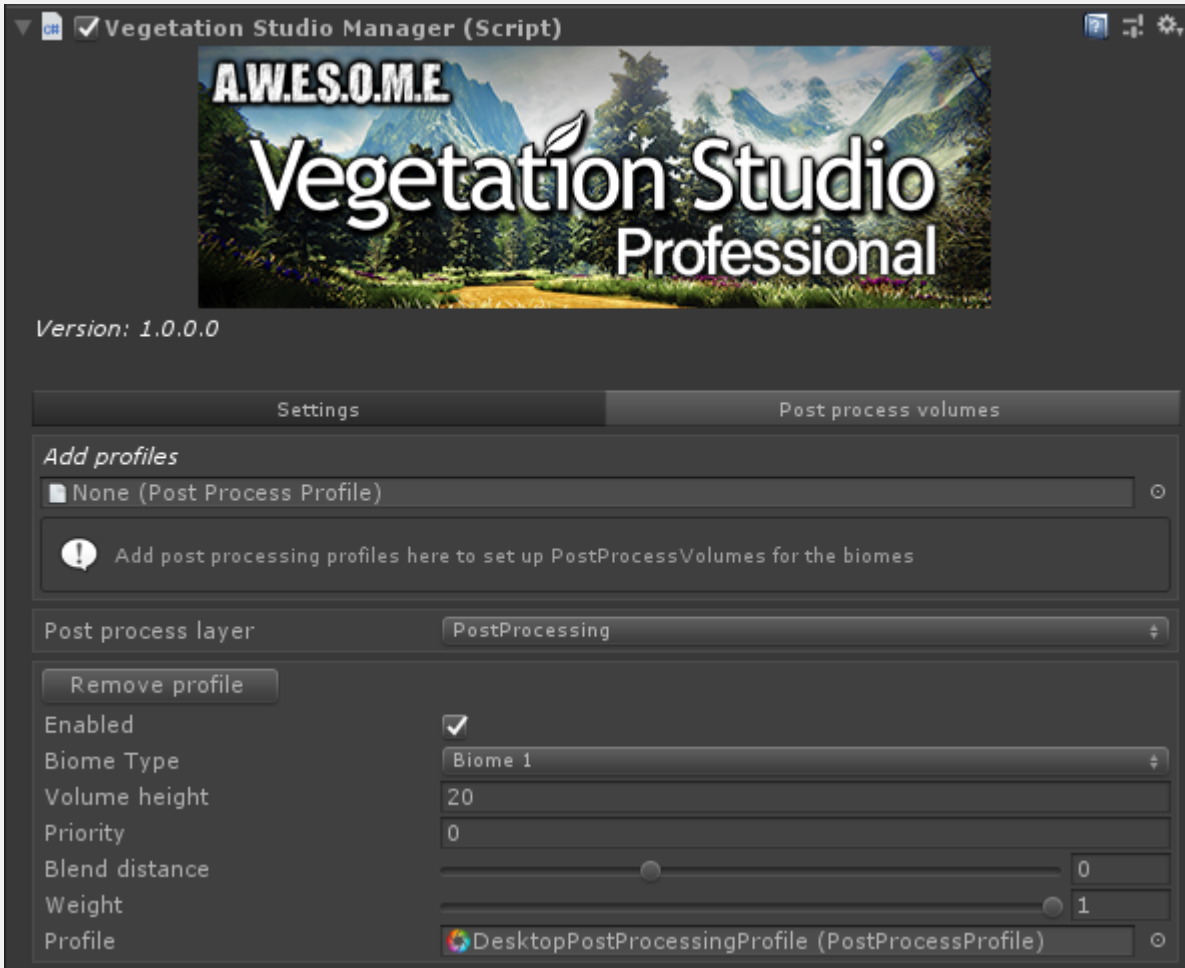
Vegetation Studio Manager (Script)

A.W.E.S.O.M.E.
Vegetation Studio
Professional

Version: 1.0.0.0

Settings | Post process volumes

Add profiles
None (Post Process Profile)

Add post processing profiles here to set up PostProcessVolumes for the biomes

Post process layer PostProcessing

Remove profile
Enabled
Biome Type Biome 1
Volume height 20
Priority 0
Blend distance 0
Weight 1
Profile DesktopPostProcessingProfile (PostProcessProfile)